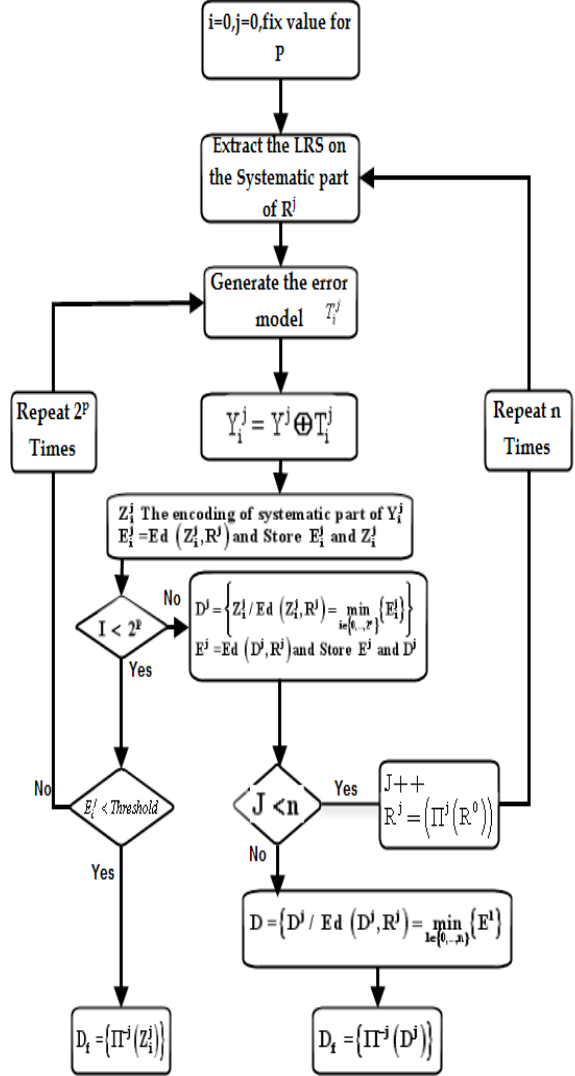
i=0,j=0,fix value for p

Extract the LRS on the Systematic part of $R^j$

Generate the error model $T_i^j$

Repeat $2^p$ Times

Repeat n Times

$Y_i^j = Y^j \oplus T_i^j$

$Z_i^j$ The encoding of systematic part of $Y_i^j$
$E_i^j = Ed\left(Z_i^j, R^j\right)$ and Store $E_i^j$ and $Z_i^j$

$I < 2^p$

No

Yes

$D^j = \left\{Z_i^j / Ed\left(Z_i^j, R^j\right) = \min_{i \in \{0,\ldots,2^p\}} \left\{E_i^j\right\}\right\}$
$E^j = Ed\left(D^j, R^j\right)$ and Store $E^j$ and $D^j$

No

$E_i^j < Threshold$

Yes

J <n

Yes

No

J++
$R^j = \left(\Pi^j\left(R^0\right)\right)$

$D = \left\{D^j / Ed\left(D^j, R^j\right) = \min_{i \in \{0,\ldots,n\}} \left\{E^i\right\}\right\}$

$D_f = \left\{\Pi^{-j}\left(Z_i^j\right)\right\}$

$D_f = \left\{\Pi^{-j}\left(D^j\right)\right\}$